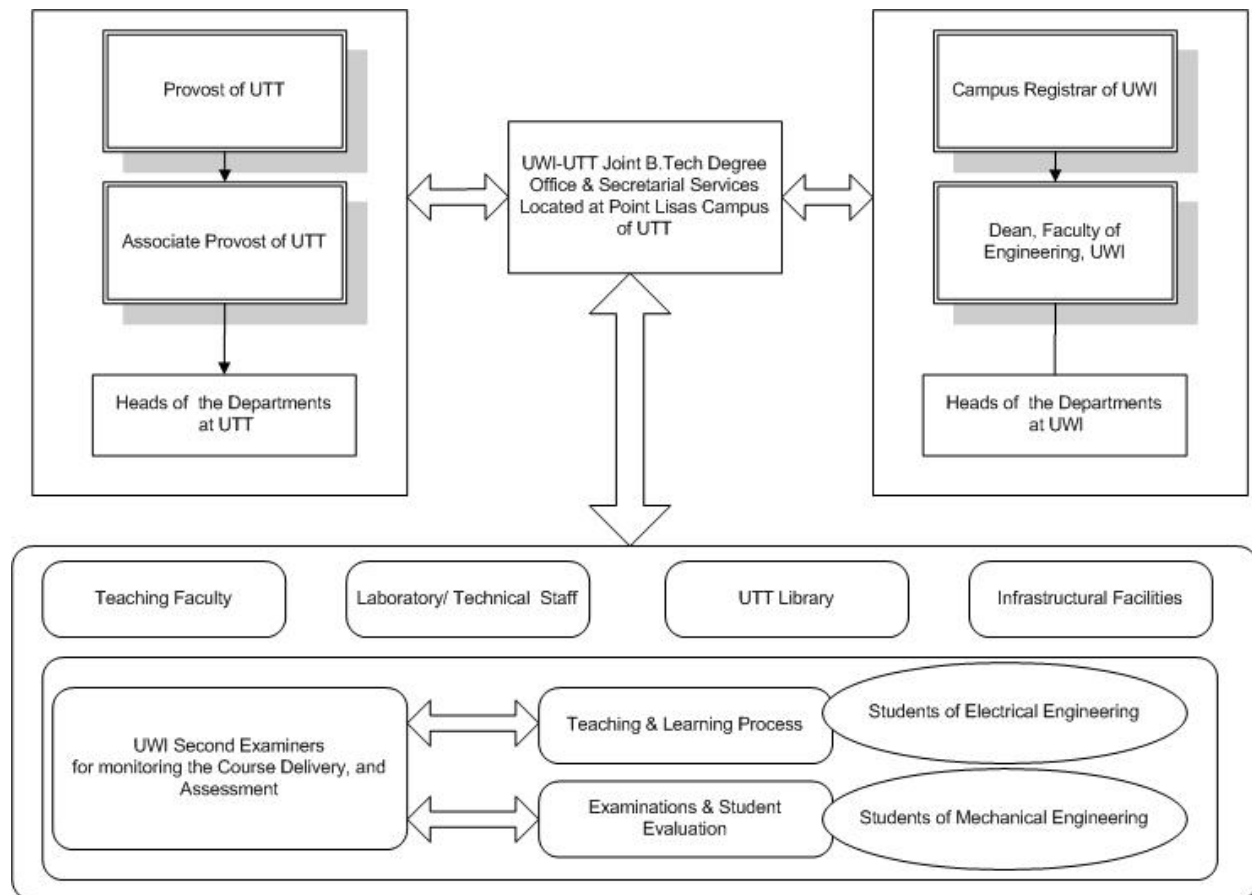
Provost of UTT

Associate Provost of UTT

Heads of the Departments at UTT

UWI-UTT Joint B.Tech Degree Office & Secretarial Services Located at Point Lisas Campus of UTT

Campus Registrar of UWI

Dean, Faculty of Engineering, UWI

Heads of the Departments at UWI

Teaching Faculty

Laboratory/ Technical Staff

UTT Library

Infrastructural Facilities

UWI Second Examiners for monitoring the Course Delivery, and Assessment

Teaching & Learning Process

Students of Electrical Engineering

Examinations & Student Evaluation

Students of Mechanical Engineering